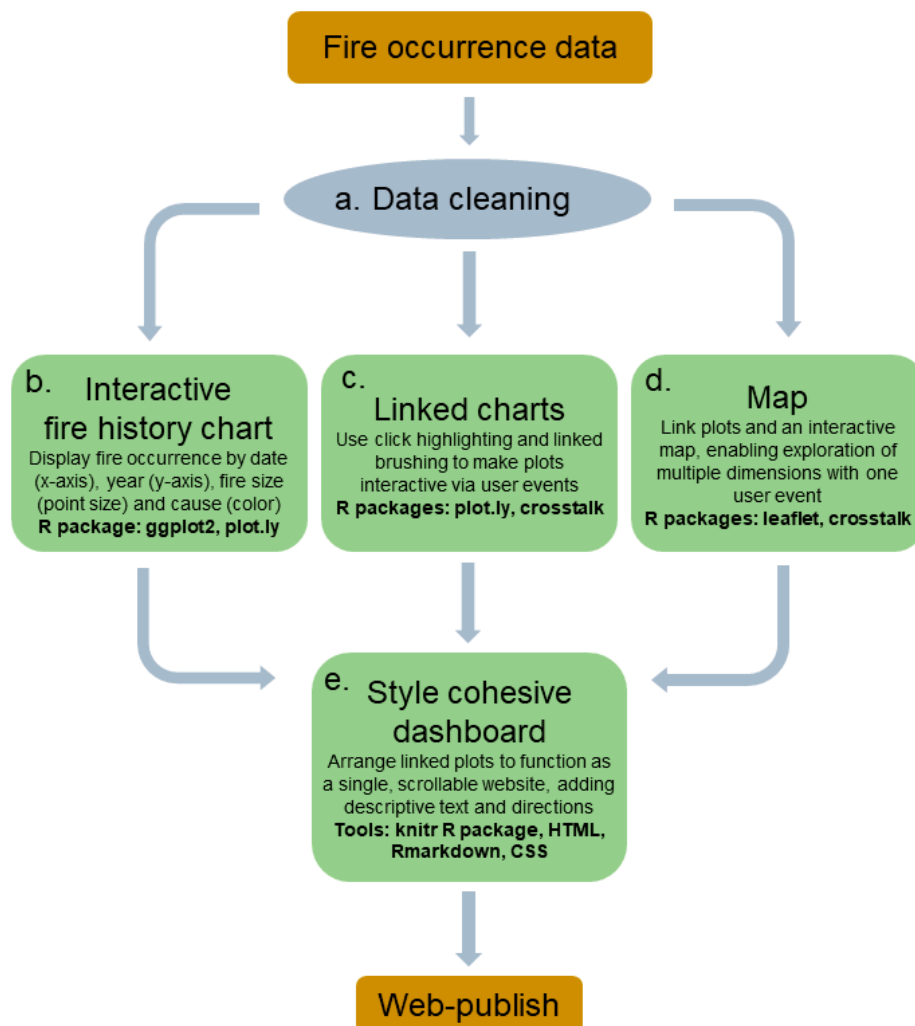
Fire occurrence data

a. Data cleaning

b. Interactive fire history chart
Display fire occurrence by date (x-axis), year (y-axis), fire size (point size) and cause (color)
R package: ggplot2, plot.ly

c. Linked charts
Use click highlighting and linked brushing to make plots interactive via user events
R packages: plot.ly, crosstalk

d. Map
Link plots and an interactive map, enabling exploration of multiple dimensions with one user event
R packages: leaflet, crosstalk

e. Style cohesive dashboard
Arrange linked plots to function as a single, scrollable website, adding descriptive text and directions
Tools: knitr R package, HTML, Rmarkdown, CSS

Web-publish